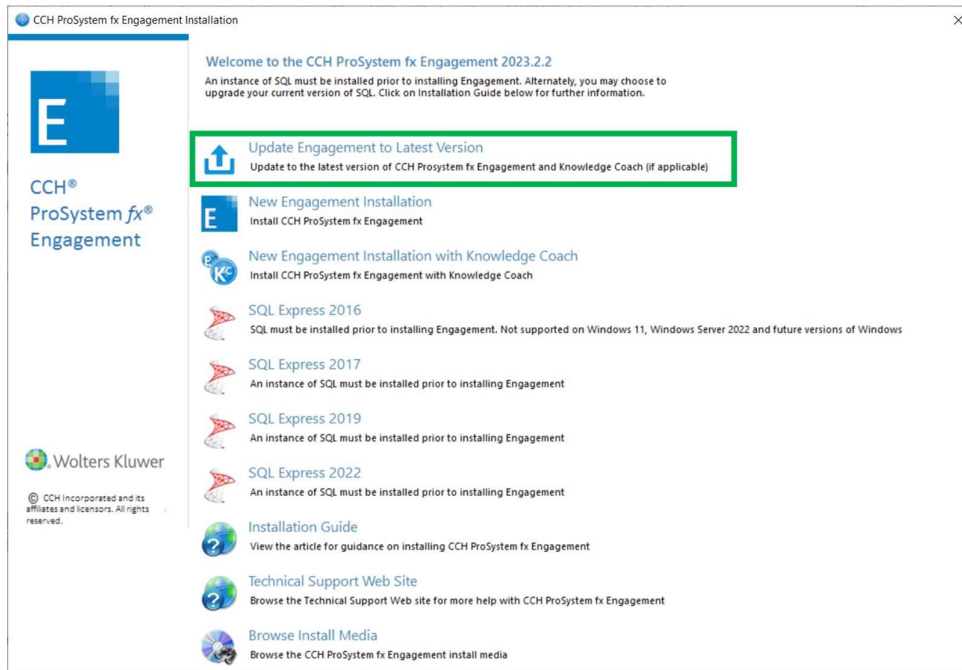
CCH ProSystem fx Engagement Installation

×

E

CCH®
ProSystem *fx*®
Engagement

Wolters Kluwer

© CCH Incorporated and its affiliates and licensors. All rights reserved.

Welcome to the CCH ProSystem fx Engagement 2023.2.2

An instance of SQL must be installed prior to installing Engagement. Alternately, you may choose to upgrade your current version of SQL. Click on Installation Guide below for further information.

Update Engagement to Latest Version
Update to the latest version of CCH Prosystem fx Engagement and Knowledge Coach (if applicable)

New Engagement Installation
Install CCH ProSystem fx Engagement

New Engagement Installation with Knowledge Coach
Install CCH ProSystem fx Engagement with Knowledge Coach

SQL Express 2016
SQL must be installed prior to installing Engagement. Not supported on Windows 11, Windows Server 2022 and future versions of Windows

SQL Express 2017
An instance of SQL must be installed prior to installing Engagement

SQL Express 2019
An instance of SQL must be installed prior to installing Engagement

SQL Express 2022
An instance of SQL must be installed prior to installing Engagement

Installation Guide
View the article for guidance on installing CCH ProSystem fx Engagement

Technical Support Web Site
Browse the Technical Support Web site for more help with CCH ProSystem fx Engagement

Browse Install Media
Browse the CCH ProSystem fx Engagement install media